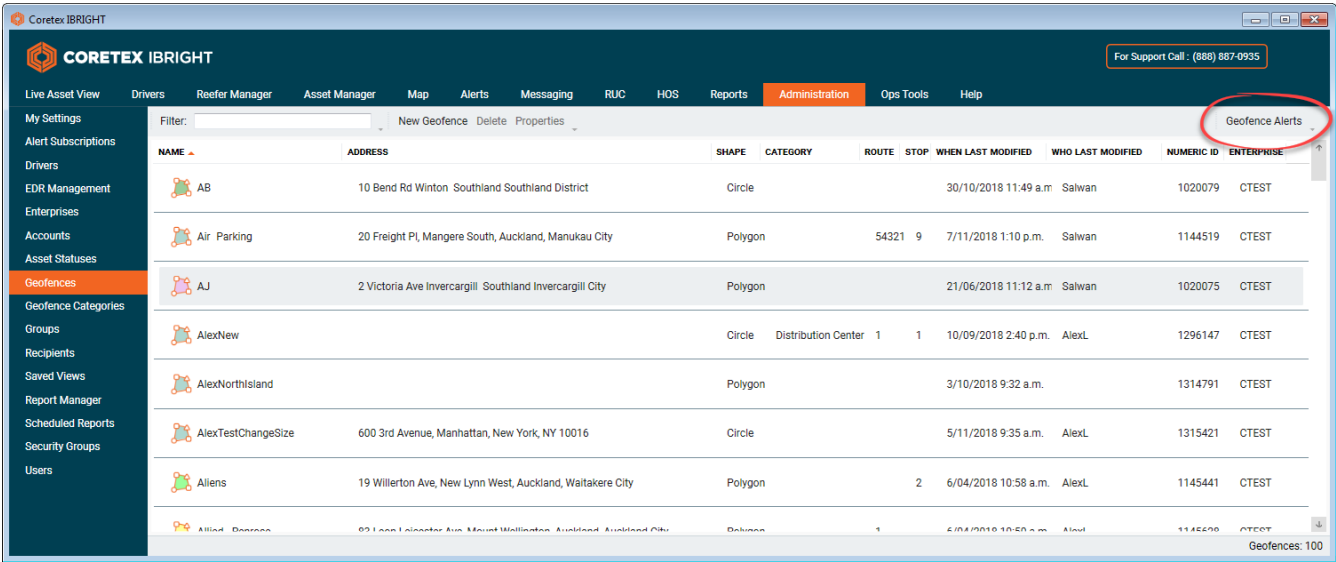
Coretex IBRIGHT

CORETEX IBRIGHT

For Support Call : (888) 887-0935

Live Asset View Drivers Reefer Manager Asset Manager Map Alerts Messaging RUC HOS Reports Administration Ops Tools Help

My Settings
Alert Subscriptions
Drivers
EDR Management
Enterprises
Accounts
Asset Statuses
Geofences
Geofence Categories
Groups
Recipients
Saved Views
Report Manager
Scheduled Reports
Security Groups
Users

Filter: New Geofence Delete Properties Geofence Alerts

| NAME | ADDRESS | SHAPE | CATEGORY | ROUTE | STOP | WHEN LAST MODIFIED | WHO LAST MODIFIED | NUMERIC ID | ENTERPRISE |
|---|---|---|---|---|---|---|---|---|---|
| AB | 10 Bend Rd Winton Southland Southland District | Circle | | | | 30/10/2018 11:49 a.m | Salwan | 1020079 | CTEST |
| Air Parking | 20 Freight Pl, Mangere South, Auckland, Manukau City | Polygon | | 54321 | 9 | 7/11/2018 1:10 p.m. | Salwan | 1144519 | CTEST |
| AJ | 2 Victoria Ave Invercargill Southland Invercargill City | Polygon | | | | 21/06/2018 11:12 a.m | Salwan | 1020075 | CTEST |
| AlexNew | | Circle | Distribution Center | 1 | 1 | 10/09/2018 2:40 p.m. | AlexL | 1296147 | CTEST |
| AlexNorthIsland | | Polygon | | | | 3/10/2018 9:32 a.m. | | 1314791 | CTEST |
| AlexTestChangeSize | 600 3rd Avenue, Manhattan, New York, NY 10016 | Circle | | | | 5/11/2018 9:35 a.m. | AlexL | 1315421 | CTEST |
| Aliens | 19 Willerton Ave, New Lynn West, Auckland, Waitakere City | Polygon | | | 2 | 6/04/2018 10:58 a.m. | AlexL | 1145441 | CTEST |
| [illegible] | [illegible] | Polygon | | 1 | | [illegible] | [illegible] | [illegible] | CTEST |

Geofences: 100